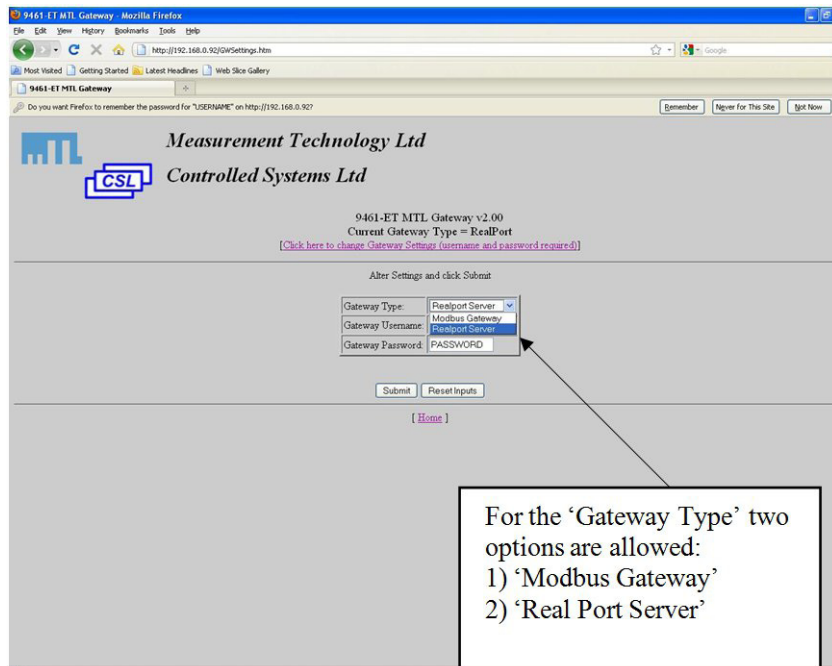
9461-ET MTL Gateway - Mozilla Firefox

File Edit View History Bookmarks Tools Help

http://192.168.0.92/GWSettings.htm

Google

Most Visited Getting Started Latest Headlines Web Slice Gallery

9461-ET MTL Gateway

Do you want Firefox to remember the password for "USERNAME" on http://192.168.0.92?

Remember Never for This Site Not Now

MTL

Measurement Technology Ltd

CSL

Controlled Systems Ltd

9461-ET MTL Gateway v2.00
Current Gateway Type = RealPort
[Click here to change Gateway Settings (username and password required)]

Alter Settings and click Submit

Gateway Type: Realport Server
Modbus Gateway
Realport Server
Gateway Username:
Gateway Password: PASSWORD

Submit Reset Inputs

[ Home ]

For the 'Gateway Type' two options are allowed:
1) 'Modbus Gateway'
2) 'Real Port Server'